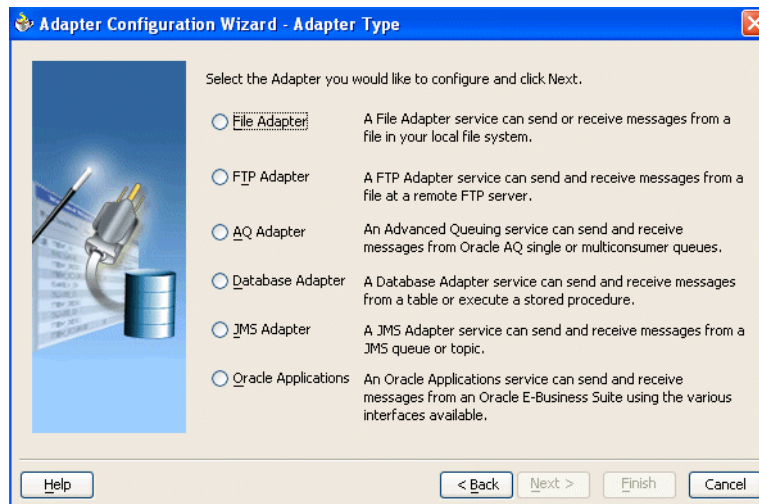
Adapter Configuration Wizard - Adapter Type

Select the Adapter you would like to configure and click Next.

File Adapter
A File Adapter service can send or receive messages from a file in your local file system.

FTP Adapter
A FTP Adapter service can send and receive messages from a file at a remote FTP server.

AQ Adapter
An Advanced Queuing service can send and receive messages from Oracle AQ single or multiconsumer queues.

Database Adapter
A Database Adapter service can send and receive messages from a table or execute a stored procedure.

JMS Adapter
A JMS Adapter service can send and receive messages from a JMS queue or topic.

Oracle Applications
An Oracle Applications service can send and receive messages from an Oracle E-Business Suite using the various interfaces available.

Help

< Back

Next >

Finish

Cancel